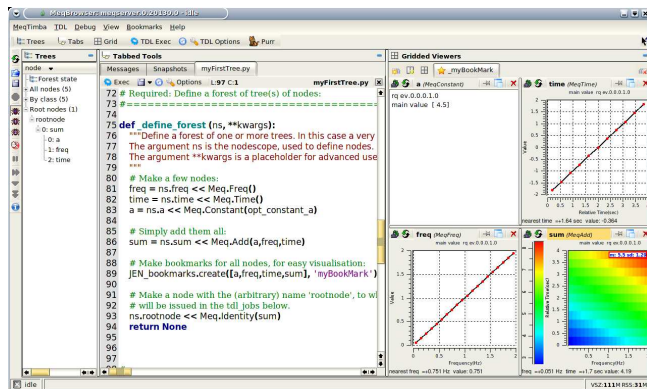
MeqBrowser: meqserver:0.20130.0 - idle

MeqTimba TDL Debug View Bookmarks Help

Trees Tabs Grid TDL Exec TDL Options Purr

Trees

node

Forest state
All nodes (5)
By class (5)
Root nodes (1)
rootnode
0: sum
0: a
1: freq
2: time

Tabbed Tools

Messages Snapshots myFirstTree.py

Exec Options L:97 C:1 myFirstTree.py

72 # Required: Define a forest of tree(s) of nodes:
73 #==========================================
74
75 def _define_forest (ns, **kwargs):
76 """Define a forest of one or more trees. In this case a very
77 The argument ns is the nodescope, used to define nodes.
78 The argument **kwargs is a placeholder for advanced use
79 """
80 # Make a few nodes:
81 freq = ns.freq << Meq.Freq()
82 time = ns.time << Meq.Time()
83 a = ns.a << Meq.Constant(opt_constant_a)
84
85 # Simply add them all:
86 sum = ns.sum << Meq.Add(a,freq,time)
87
88 # Make bookmarks for all nodes, for easy visualisation:
89 JEN_bookmarks.create([a,freq,time,sum], 'myBookMark')
90
91 # Make a node with the (arbitrary) name 'rootnode', to wl
92 # will be issued in the tdl jobs below.
93 ns.rootnode << Meq.Identity(sum)
94 return None
95
96
97

Gridded Viewers

_myBookMark

a (MeqConstant)
rq ev.0.0.0.1.0
main value [ 4.5]

time (MeqTime)
main value rq ev.0.0.1.0
Value
Relative Time(sec)
nearest time =+1.64 sec value: -0.364

freq (MeqFreq)
main value rq ev.0.0.1.0
Value
Frequency(Hz)
nearest freq =+0.751 Hz value: 0.751

sum (MeqAdd)
main value rq ev.0.0.1.0
Relative Time(sec)
Frequency(Hz)
freq =+0.051 Hz time =+1.7 sec value: 4.19

idle

VSZ:111M RSS:51M